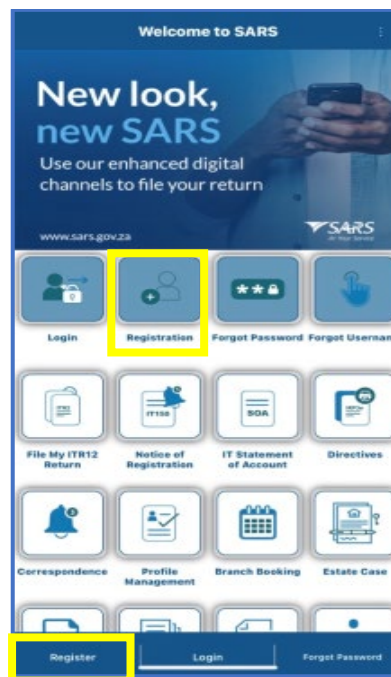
Welcome to SARS

New look, new SARS
Use our enhanced digital channels to file your return

www.sars.gov.za

SARS

Login
Registration
Forgot Password
Forgot Usernam

File My ITR12 Return
Notice of Registration
IT Statement of Account
Directives

Correspondence
Profile Management
Branch Booking
Estate Case

Register
Login
Forgot Password